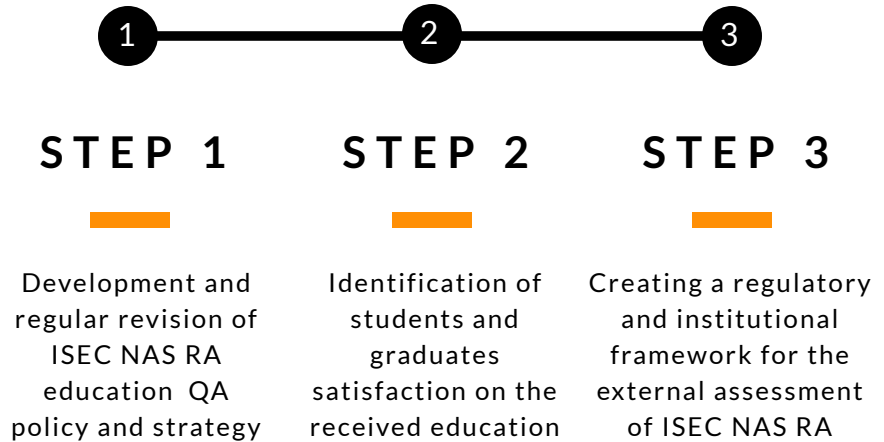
1

2

3

STEP 1

Development and regular revision of ISEC NAS RA education QA policy and strategy

STEP 2

Identification of students and graduates satisfaction on the received education

STEP 3

Creating a regulatory and institutional framework for the external assessment of ISEC NAS RA